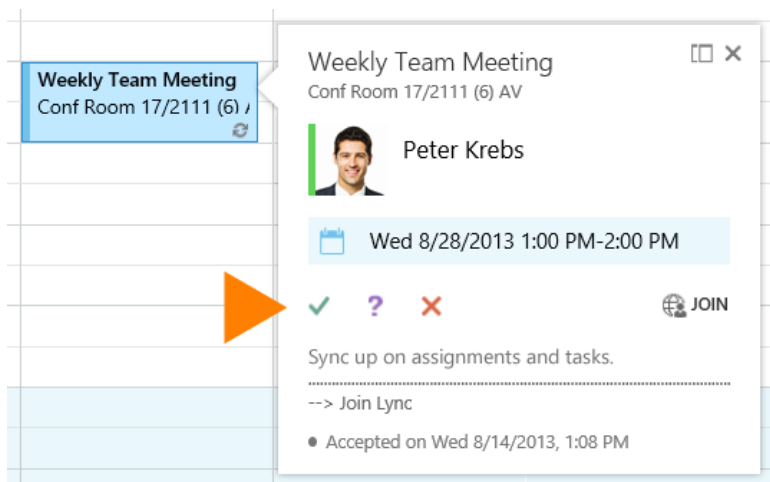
Weekly Team Meeting
Conf Room 17/2111 (6) A

Weekly Team Meeting
Conf Room 17/2111 (6) AV

Peter Krebs

Wed 8/28/2013 1:00 PM-2:00 PM

✓ ? ✕ JOIN

Sync up on assignments and tasks.

--> Join Lync

Accepted on Wed 8/14/2013, 1:08 PM